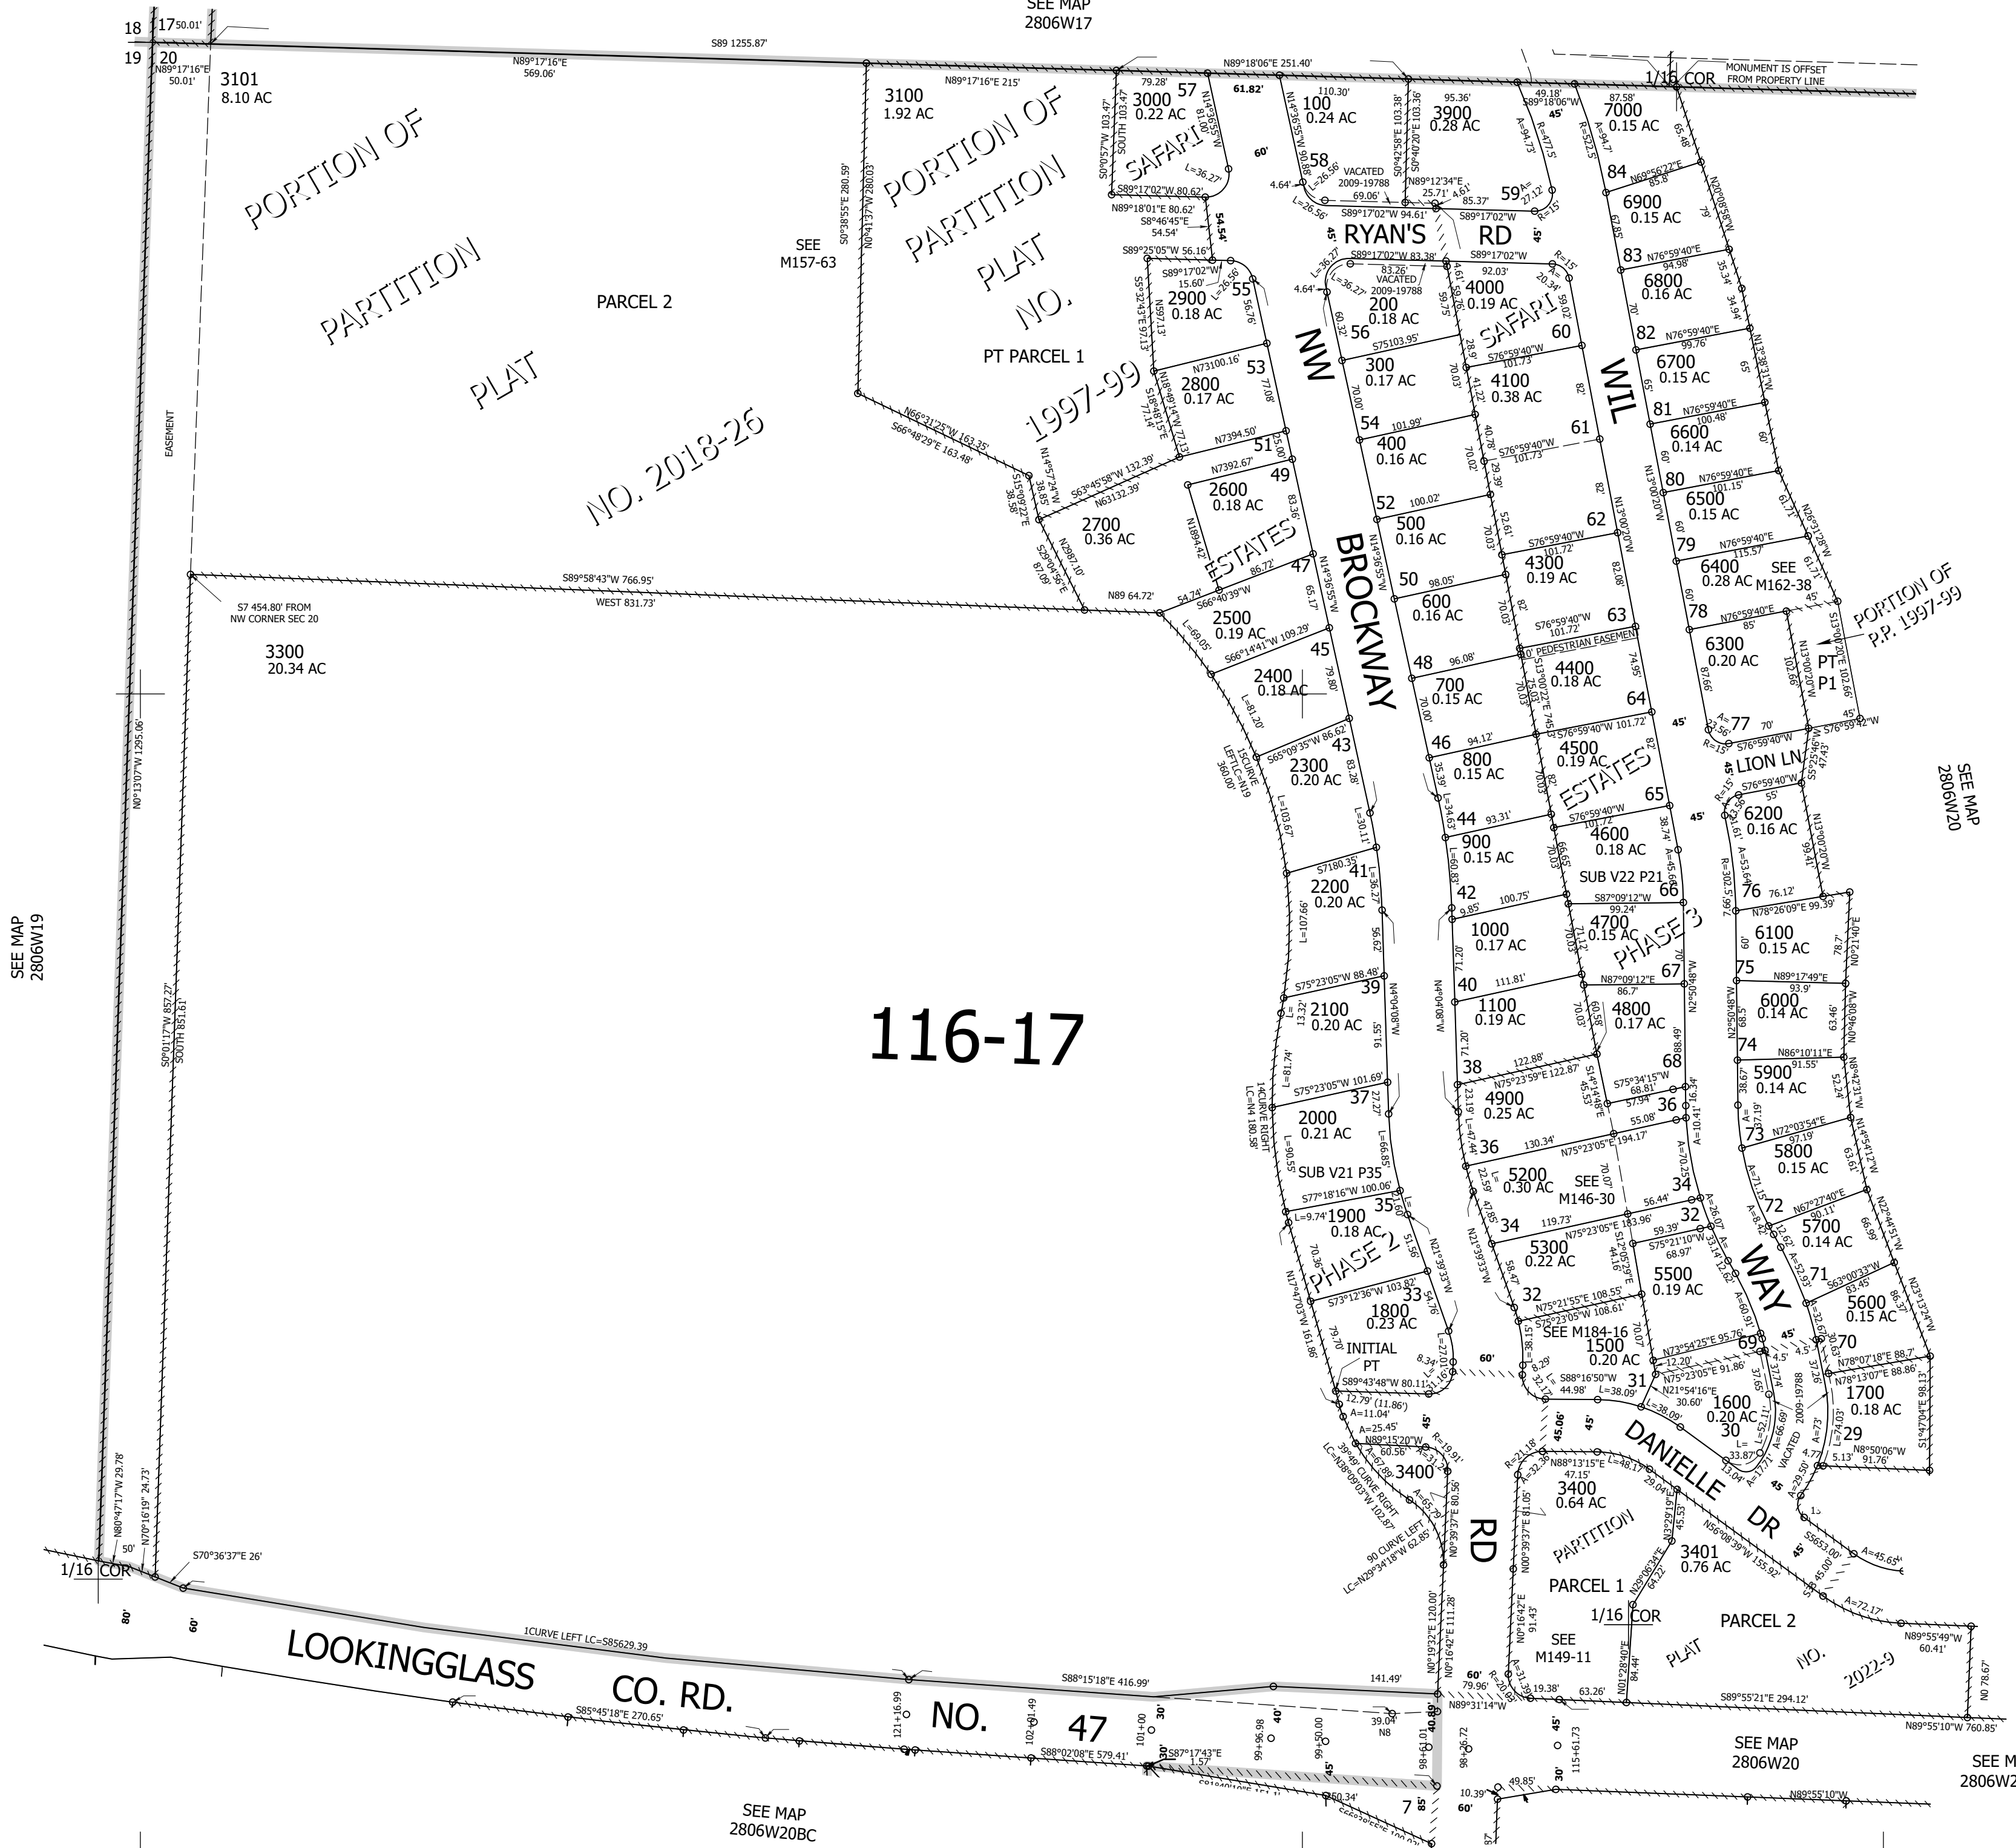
SEE MAP
2806W17

18 17 50.01'
19 20
N89°17'16"E 50.01'
3101
8.10 AC

S89 1255.87'
N89°17'16"E 569.06'

PORTION OF PARTITION PLAT NO. 2018-26

PARCEL 2

SEE M157-63

3100
1.92 AC

PORTION OF PARTITION PLAT NO. 1997-99

PT PARCEL 1

N89°17'16"E 215'
N89°18'06"E 251.40'

3000 0.22 AC
57
SAFARI
100 0.24 AC
58
3900 0.28 AC
59
VACATED 2009-19788
RYAN'S RD
7000 0.15 AC
1/16 COR
MONUMENT IS OFFSET FROM PROPERTY LINE

84
6900 0.15 AC
83
6800 0.16 AC
82
6700 0.15 AC
81
6600 0.14 AC
80
6500 0.15 AC
79
6400 0.28 AC
SEE M162-38
78
6300 0.20 AC
77
PT P1
PORTION OF P.P. 1997-99

2900 0.18 AC
55
2800 0.17 AC
53
51
2600 0.18 AC
49
2700 0.36 AC
ESTATES
47
2500 0.19 AC
45
2400 0.18 AC
43
2300 0.20 AC
41
2200 0.20 AC
39
2100 0.20 AC
37
2000 0.21 AC
SUB V21 P35
35
1900 0.18 AC
PHASE 2
33
1800 0.23 AC
INITIAL PT
3400

200 0.18 AC
56
300 0.17 AC
54
400 0.16 AC
52
500 0.16 AC
50
600 0.16 AC
48
700 0.15 AC
46
800 0.15 AC
44
900 0.15 AC
42
1000 0.17 AC
40
1100 0.19 AC
38
4900 0.25 AC
36
5200 0.30 AC
SEE M146-30
34
5300 0.22 AC
32
SEE M184-16
1500 0.20 AC
31
1600 0.20 AC
30

NW BROCKWAY RD

4000 0.19 AC
60
SAFARI
4100 0.38 AC
61
62
4300 0.19 AC
63
10' PEDESTRIAN EASEMENT
4400 0.18 AC
64
4500 0.19 AC
ESTATES
65
4600 0.18 AC
SUB V22 P21
66
4700 0.15 AC
PHASE 3
67
4800 0.17 AC
68
36
34
32
5500 0.19 AC

WIL WAY

LION LN
6200 0.16 AC
76
6100 0.15 AC
75
6000 0.14 AC
74
5900 0.14 AC
73
5800 0.15 AC
72
5700 0.14 AC
71
5600 0.15 AC
70
69
1700 0.18 AC
29

SEE MAP 2806W20

DANIELLE DR
VACATED 2009-19788

3400 0.64 AC
PARTITION
PARCEL 1
3401 0.76 AC
1/16 COR
PARCEL 2
SEE M149-11
PLAT NO. 2022-9

3300
20.34 AC
S7 454.80' FROM NW CORNER SEC 20
S89°58'43"W 766.95'
WEST 831.73'
EASEMENT
N0°13'07"W 1295.06'
S0°01'17"W 857.27'
SOUTH 851.61'

116-17

SEE MAP 2806W19

1/16 COR
S70°36'37"E 26'
LOOKINGGLASS CO. RD. NO. 47
S88°15'18"E 416.99'
S85°45'18"E 270.65'
S88°02'08"E 579.41'
S87°17'43"E
141.49'
N89°31'14"W
S89°55'21"E 294.12'
N89°55'10"W 760.85'
N89°55'49"W 60.41'
N89°55'10"W

SEE MAP 2806W20BC
SEE MAP 2806W20
SEE M 2806W2
7